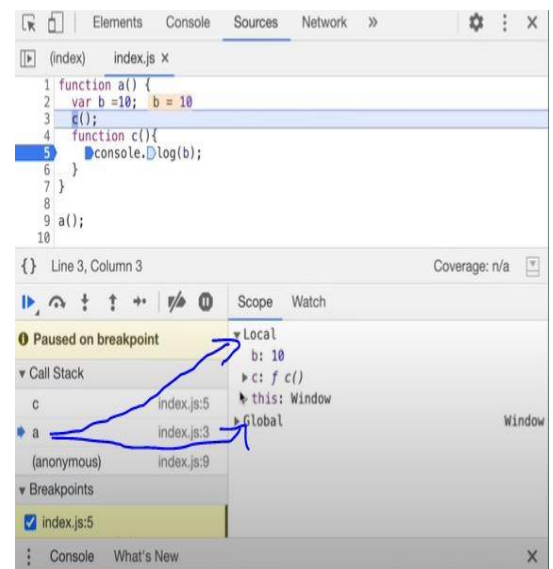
Elements Console Sources Network »

(index) index.js ×

1 function a() {
2 var b =10; b = 10
3 c();
4 function c(){
5 console.log(b);
6 }
7 }
8
9 a();
10

{} Line 3, Column 3 Coverage: n/a

Scope Watch

Paused on breakpoint

▾ Local
b: 10
▸ c: f c()
▸ this: Window
▸ Global Window

▾ Call Stack
c index.js:5
a index.js:3
(anonymous) index.js:9

▾ Breakpoints
index.js:5

Console What's New ×